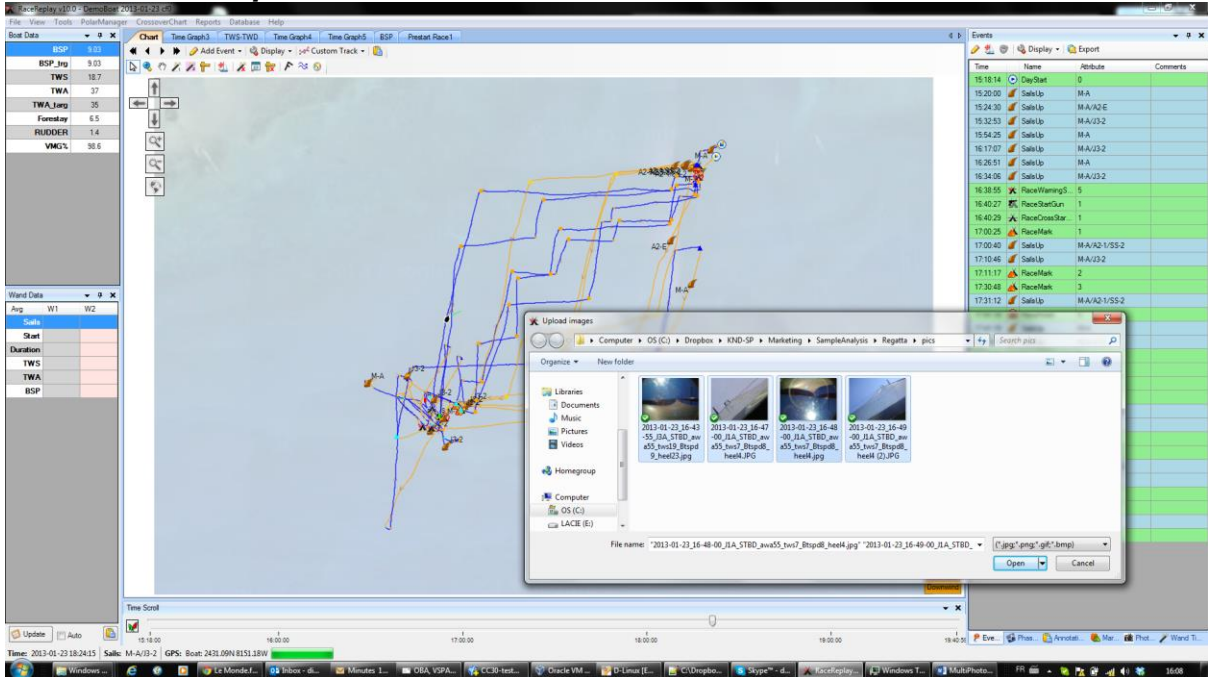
RaceReplay v10.0 - DemoBoat 2013-01-23 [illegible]

File View Tools PolarManager CrossoverChart Reports Database Help

Boat Data

| | |
|---|---|
| BSP | 9.03 |
| BSP_trg | 9.03 |
| TWS | 18.7 |
| TWA | 37 |
| TWA_targ | 35 |
| Forestay | 6.5 |
| RUDDER | 1.4 |
| VMG% | 98.6 |

Chart Time Graph3 TWS-TWD Time Graph4 Time Graph5 BSP Prestart Race1

Add Event Display Custom Track

M-A
A2-E
M-A
A2-E
M-A
J3-2
J3-2

Wand Data

| Avg | W1 | W2 |
|---|---|---|
| Sails | | |
| Start | | |
| Duration | | |
| TWS | | |
| TWA | | |
| BSP | | |

Events

Display Export

| Time | Name | Attribute | Comments |
|---|---|---|---|
| 15:18:14 | DayStart | 0 | |
| 15:20:00 | SailsUp | M-A | |
| 15:24:30 | SailsUp | M-A/A2-E | |
| 15:32:53 | SailsUp | M-A/J3-2 | |
| 15:54:25 | SailsUp | M-A | |
| 16:17:07 | SailsUp | M-A/J3-2 | |
| 16:26:51 | SailsUp | M-A | |
| 16:34:06 | SailsUp | M-A/J3-2 | |
| 16:38:55 | RaceWarningS... | 5 | |
| 16:40:27 | RaceStartGun | 1 | |
| 16:40:29 | RaceCrossStar... | 1 | |
| 17:00:25 | RaceMark | 1 | |
| 17:00:40 | SailsUp | M-A/A2-1/SS-2 | |
| 17:10:46 | SailsUp | M-A/J3-2 | |
| 17:11:17 | RaceMark | 2 | |
| 17:30:48 | RaceMark | 3 | |
| 17:31:12 | SailsUp | M-A/A2-1/SS-2 | |

Upload images

Computer ▸ OS (C:) ▸ Dropbox ▸ KND-SP ▸ Marketing ▸ SampleAnalysis ▸ Regatta ▸ pics

Search pics

Organize ▾ New folder

Libraries
Documents
Music
Pictures
Videos
Homegroup
Computer
OS (C:)
LACIE (E:)

2013-01-23_16-43-55_J3A_STBD_awa55_tws19_Btspd9_heel23.jpg
2013-01-23_16-47-00_J1A_STBD_awa55_tws7_Btspd8_heel4.JPG
2013-01-23_16-48-00_J1A_STBD_awa55_tws7_Btspd8_heel4.jpg
2013-01-23_16-49-00_J1A_STBD_awa55_tws7_Btspd8_heel4 (2).JPG

File name: "2013-01-23_16-48-00_J1A_STBD_awa55_tws7_Btspd8_heel4.jpg" "2013-01-23_16-49-00_J1A_STBD_

(*.jpg;*.png;*.gif;*.bmp)

Open Cancel

Time Scroll

15:18:00 16:00:00 17:00:00 18:00:00 19:00:00 19:40:50

Update Auto

Eve... Phas... Annotati... Mar... Phot... Wand Ti...

Time: 2013-01-23 18:24:15 Sails: M-A/J3-2 GPS: Boat: 2431.09N 8151.18W

Windows ... Le Monde.f... Inbox - di... Minutes 1... OBA, VSPA... CC30-test... Oracle VM ... D-Linux [E... C:\Dropbo... Skype™ - d... RaceReplay... Windows T... MultiPhoto... FR 16:08